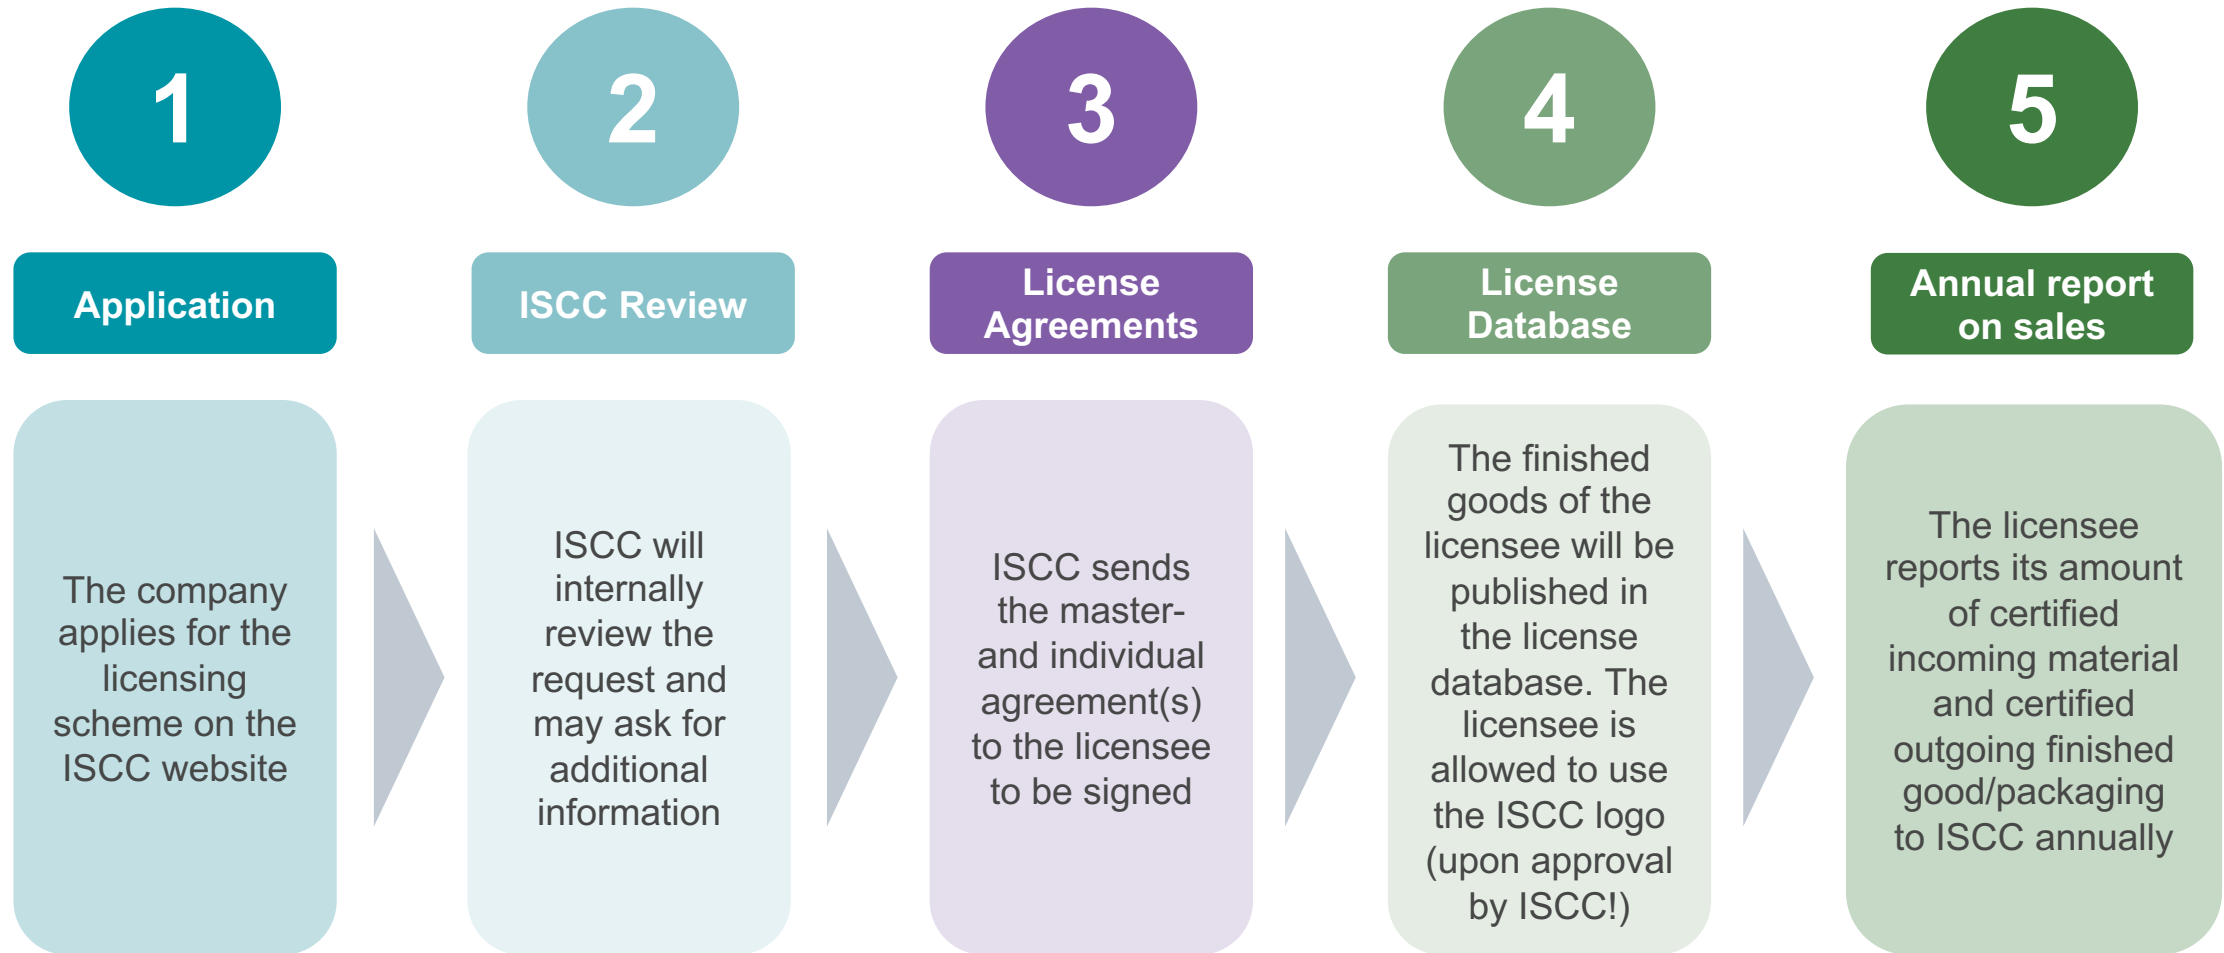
1

Application

The company applies for the licensing scheme on the ISCC website

2

ISCC Review

ISCC will internally review the request and may ask for additional information

3

License Agreements

ISCC sends the master- and individual agreement(s) to the licensee to be signed

4

License Database

The finished goods of the licensee will be published in the license database. The licensee is allowed to use the ISCC logo (upon approval by ISCC!)

5

Annual report on sales

The licensee reports its amount of certified incoming material and certified outgoing finished good/packaging to ISCC annually